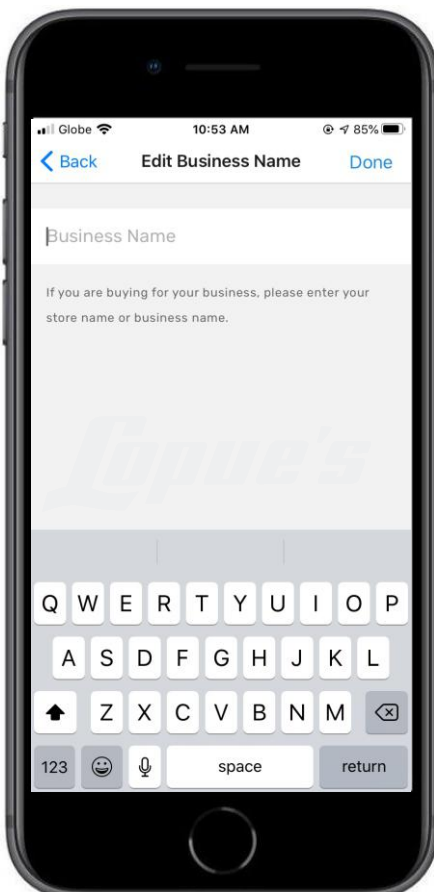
Globe 10:53 AM 85%

Back Edit Business Name Done

Business Name

If you are buying for your business, please enter your store name or business name.

Lopue's

Q W E R T Y U I O P
A S D F G H J K L
Z X C V B N M
123 space return